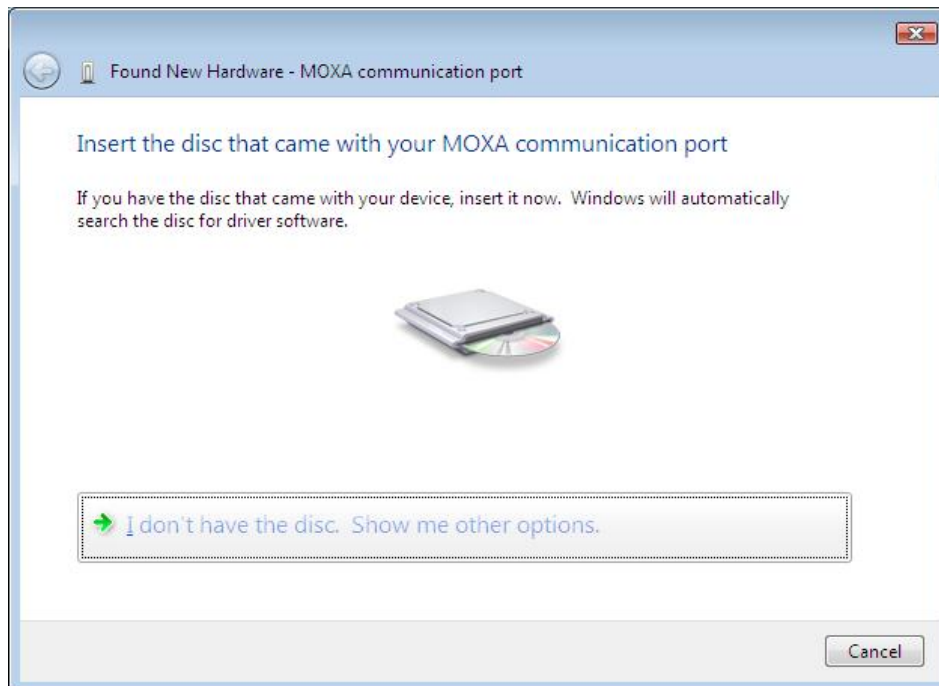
Found New Hardware - MOXA communication port

Insert the disc that came with your MOXA communication port

If you have the disc that came with your device, insert it now. Windows will automatically search the disc for driver software.

I don't have the disc. Show me other options.

Cancel